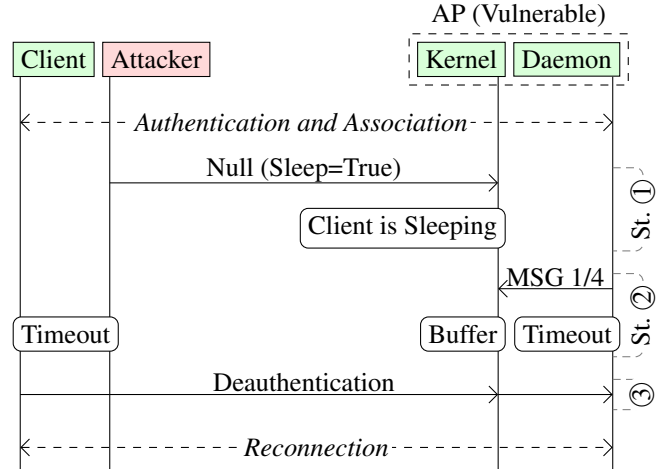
AP (Vulnerable)

Client

Attacker

Kernel

Daemon

*Authentication and Association*

Null (Sleep=True)

Client is Sleeping

St. ①

MSG 1/4

St. ②

Timeout

Buffer

Timeout

Deauthentication

③

*Reconnection*